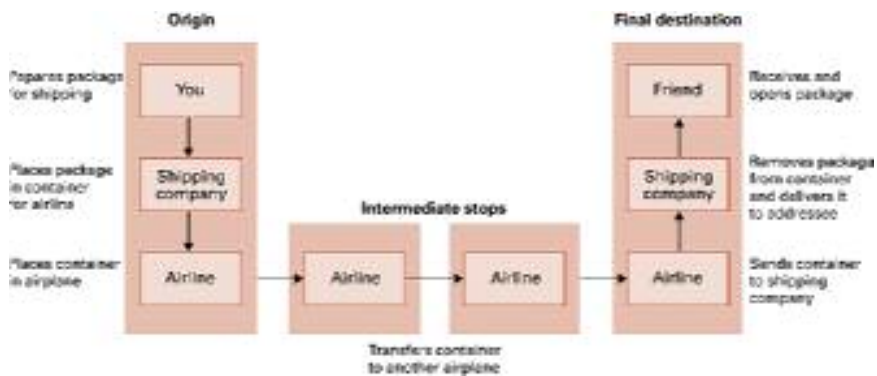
Origin

Final destination

Prepares package for shipping

You

Friend

Receives and opens package

Places package in container for airline

Shipping company

Shipping company

Removes package from container and delivers it to addressee

Intermediate stops

Places container in airplane

Airline

Airline

Airline

Airline

Sends container to shipping company

Transfers container to another airplane